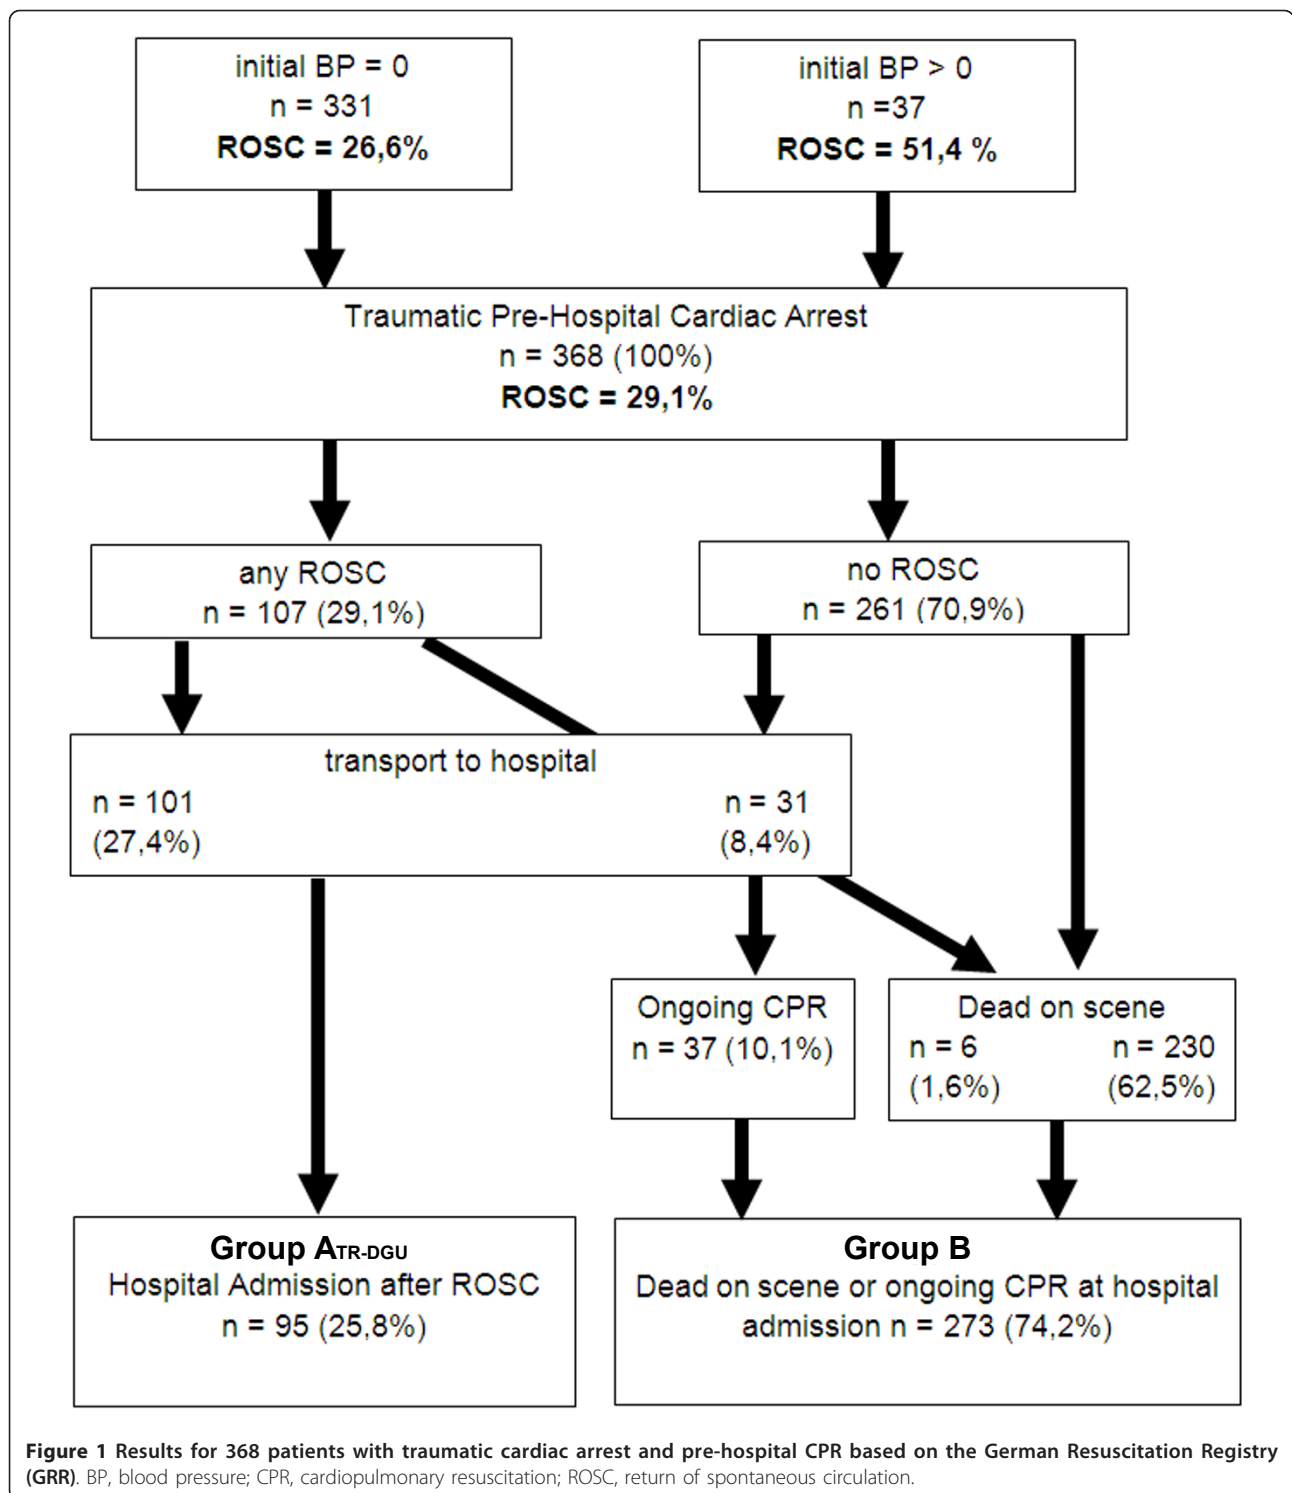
initial BP = 0
n = 331
**ROSC = 26,6%**

initial BP > 0
n =37
**ROSC = 51,4 %**

Traumatic Pre-Hospital Cardiac Arrest
n = 368 (100%)
**ROSC = 29,1%**

any ROSC
n = 107 (29,1%)

no ROSC
n = 261 (70,9%)

transport to hospital
n = 101
(27,4%)
n = 31
(8,4%)

Ongoing CPR
n = 37 (10,1%)

Dead on scene
n = 6
(1,6%)
n = 230
(62,5%)

**Group A$_{TR-DGU}$**
Hospital Admission after ROSC
n = 95 (25,8%)

**Group B**
Dead on scene or ongoing CPR at hospital admission n = 273 (74,2%)

**Figure 1 Results for 368 patients with traumatic cardiac arrest and pre-hospital CPR based on the German Resuscitation Registry (GRR)**. BP, blood pressure; CPR, cardiopulmonary resuscitation; ROSC, return of spontaneous circulation.